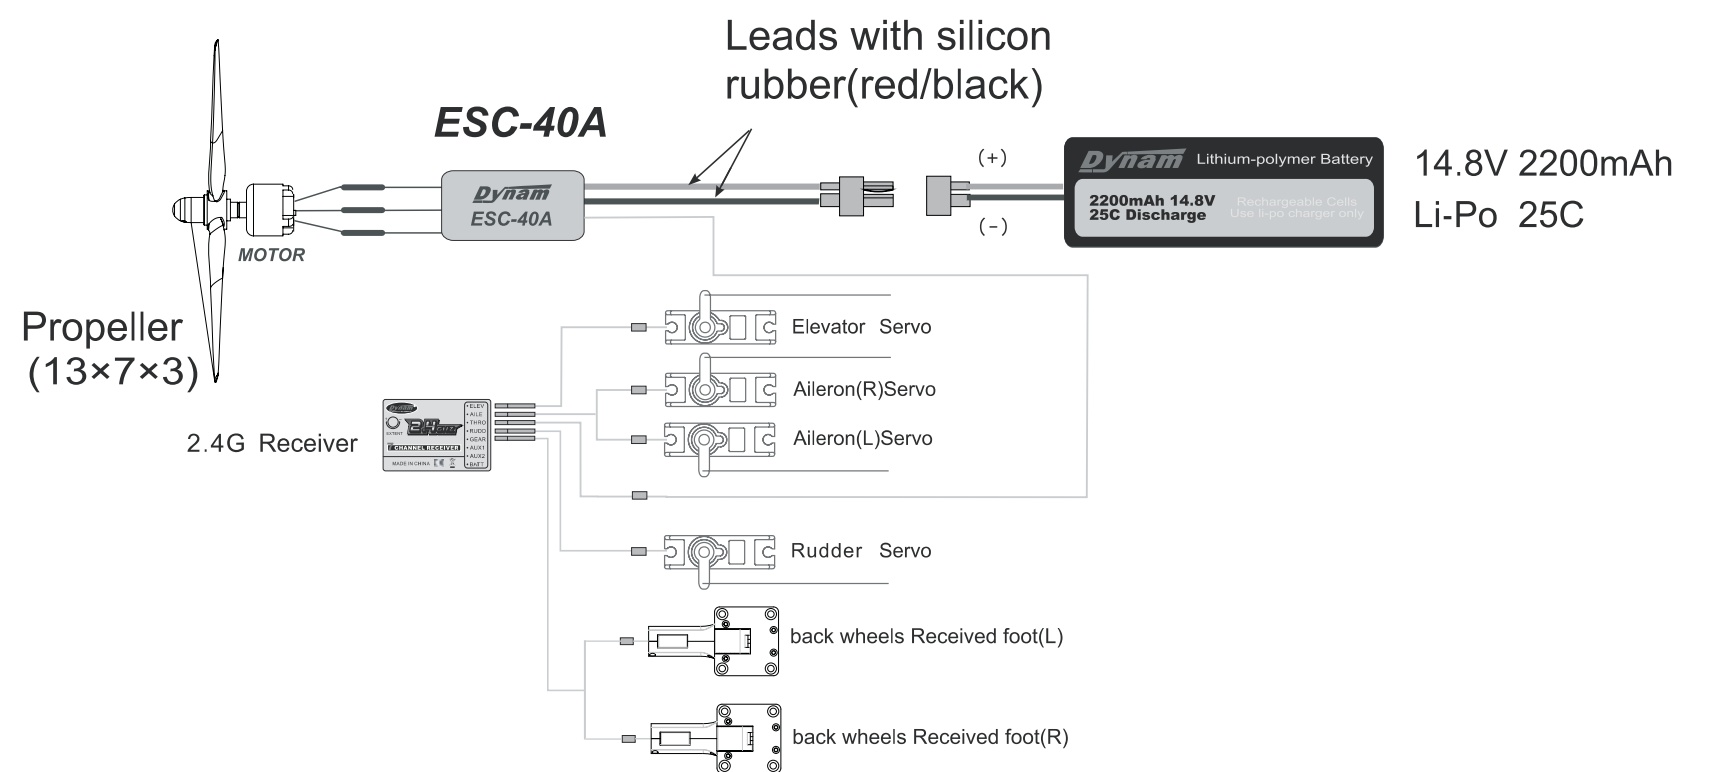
Leads with silicon rubber(red/black)

ESC-40A

Dynam
ESC-40A

MOTOR

(+)

(-)

Dynam Lithium-polymer Battery

2200mAh 14.8V
25C Discharge

Rechargeable Cells
Use li-po charger only

14.8V 2200mAh
Li-Po 25C

Propeller
(13×7×3)

2.4G Receiver

ELEV
AILE
THRO
RUDD
GEAR
AUX1
AUX2
BATT

CHANNEL RECEIVER
MADE IN CHINA

Elevator Servo

Aileron(R)Servo

Aileron(L)Servo

Rudder Servo

back wheels Received foot(L)

back wheels Received foot(R)